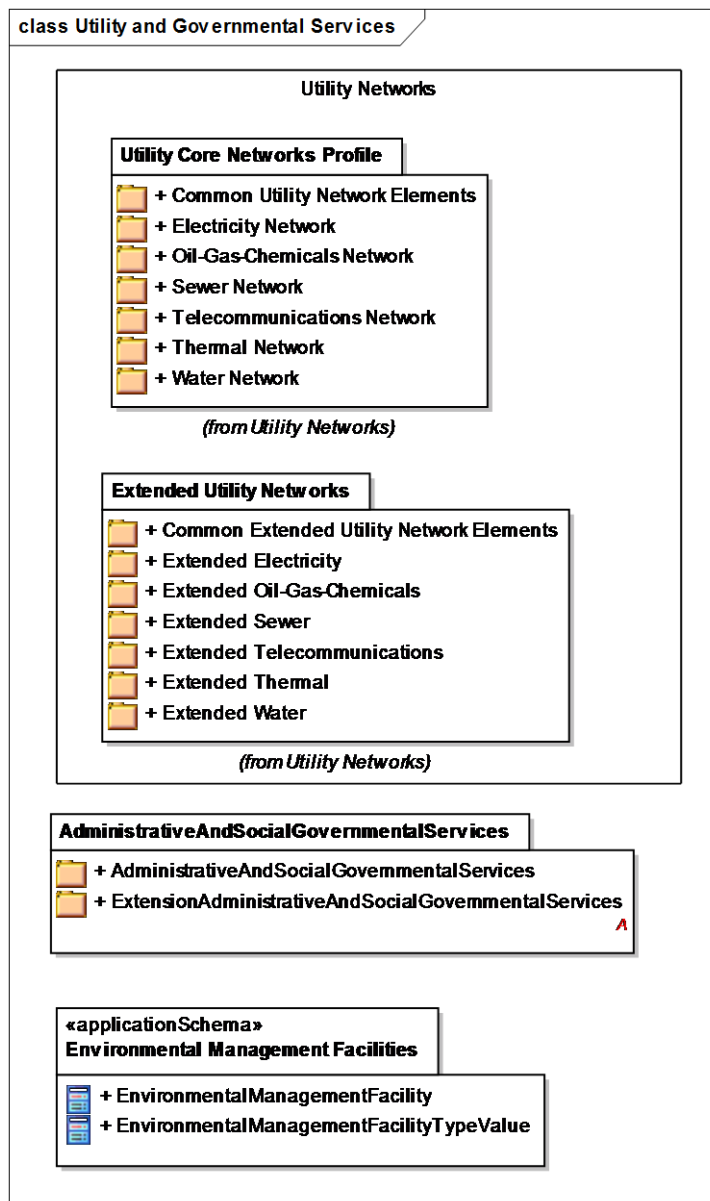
class Utility and Governmental Services

Utility Networks

Utility Core Networks Profile

+ Common Utility Network Elements
+ Electricity Network
+ Oil-Gas-Chemicals Network
+ Sewer Network
+ Telecommunications Network
+ Thermal Network
+ Water Network

(from Utility Networks)

Extended Utility Networks

+ Common Extended Utility Network Elements
+ Extended Electricity
+ Extended Oil-Gas-Chemicals
+ Extended Sewer
+ Extended Telecommunications
+ Extended Thermal
+ Extended Water

(from Utility Networks)

AdministrativeAndSocialGovernmentalServices

+ AdministrativeAndSocialGovernmentalServices
+ ExtensionAdministrativeAndSocialGovernmentalServices

«applicationSchema»
Environmental Management Facilities

+ EnvironmentalManagementFacility
+ EnvironmentalManagementFacilityTypeValue